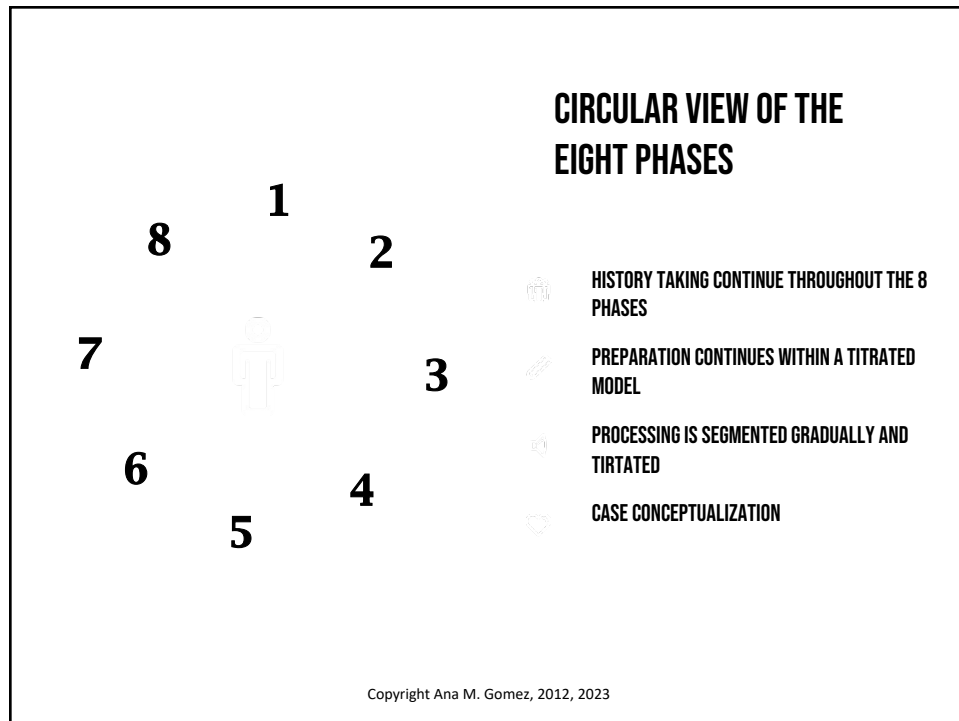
CIRCULAR VIEW OF THE EIGHT PHASES

1
8
2
7
3
6
4
5

HISTORY TAKING CONTINUE THROUGHOUT THE 8 PHASES

PREPARATION CONTINUES WITHIN A TITRATED MODEL

PROCESSING IS SEGMENTED GRADUALLY AND TIRTATED

CASE CONCEPTUALIZATION

Copyright Ana M. Gomez, 2012, 2023